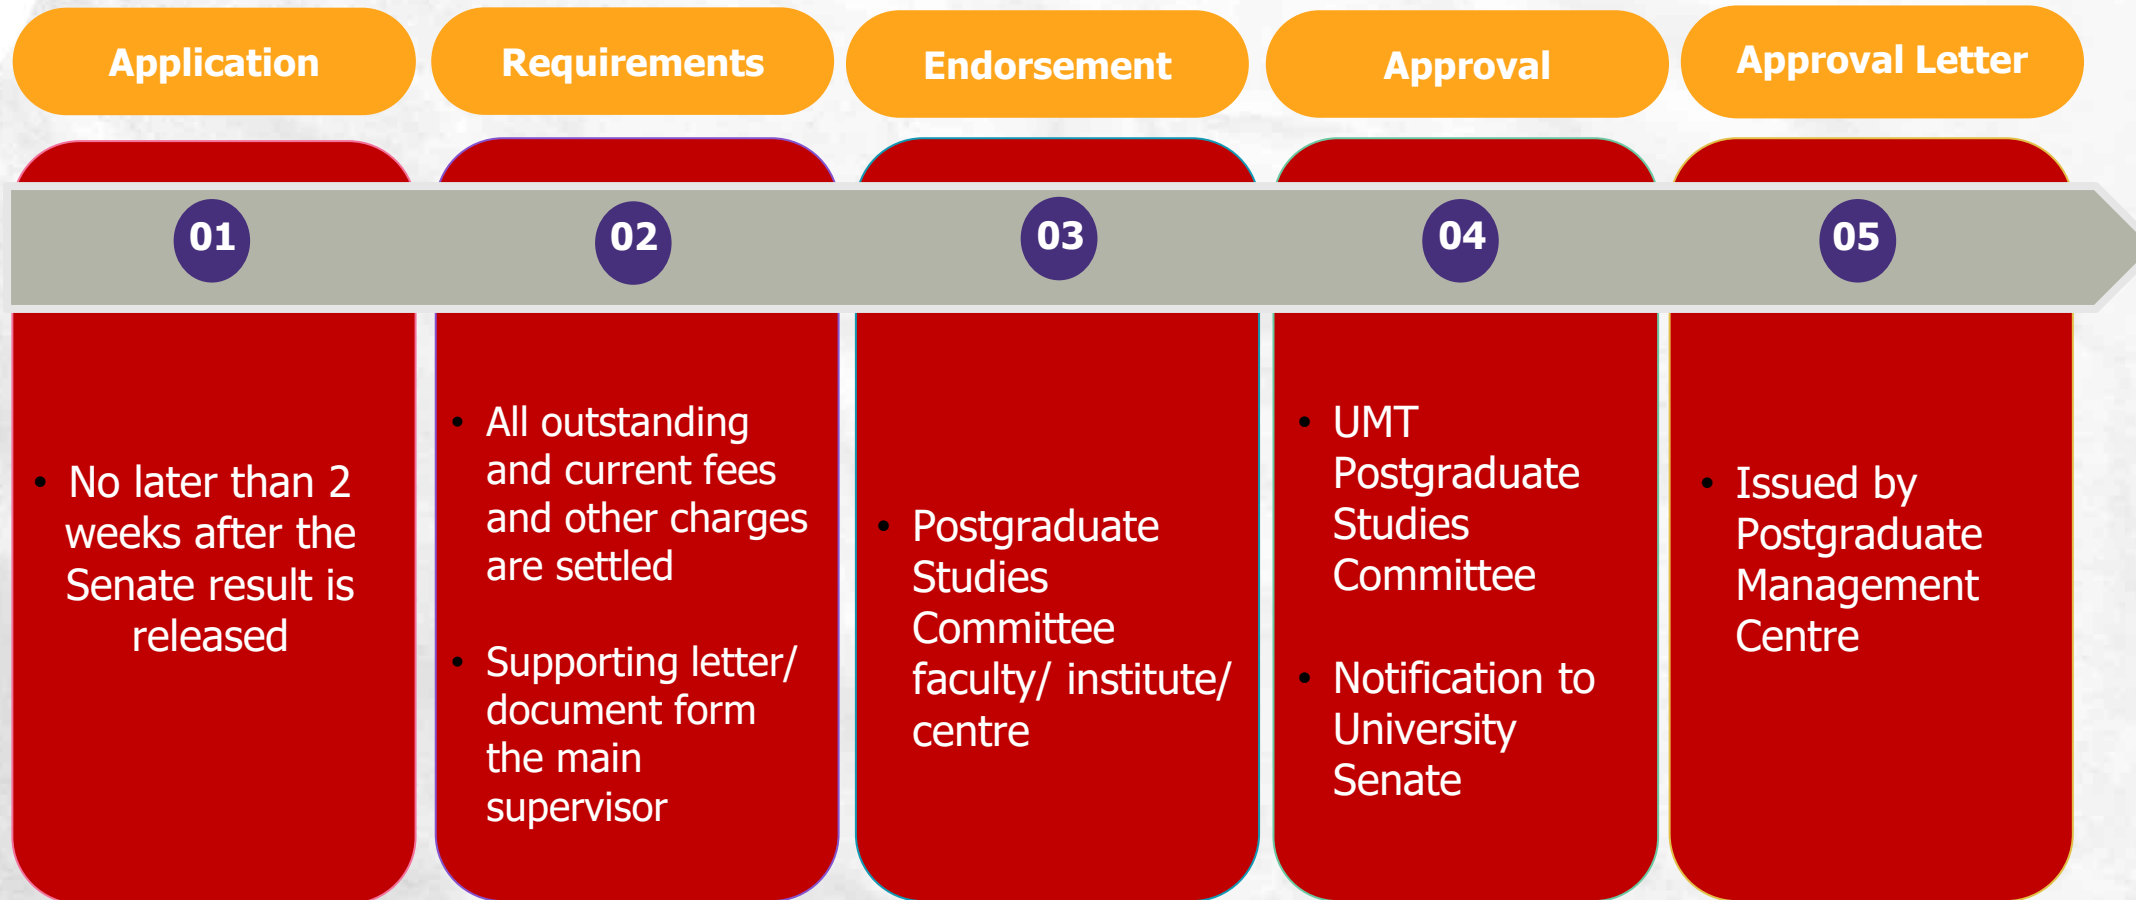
Application

01

• No later than 2 weeks after the Senate result is released

Requirements

02

• All outstanding and current fees and other charges are settled

• Supporting letter/ document form the main supervisor

Endorsement

03

• Postgraduate Studies Committee faculty/ institute/ centre

Approval

04

• UMT Postgraduate Studies Committee

• Notification to University Senate

Approval Letter

05

• Issued by Postgraduate Management Centre